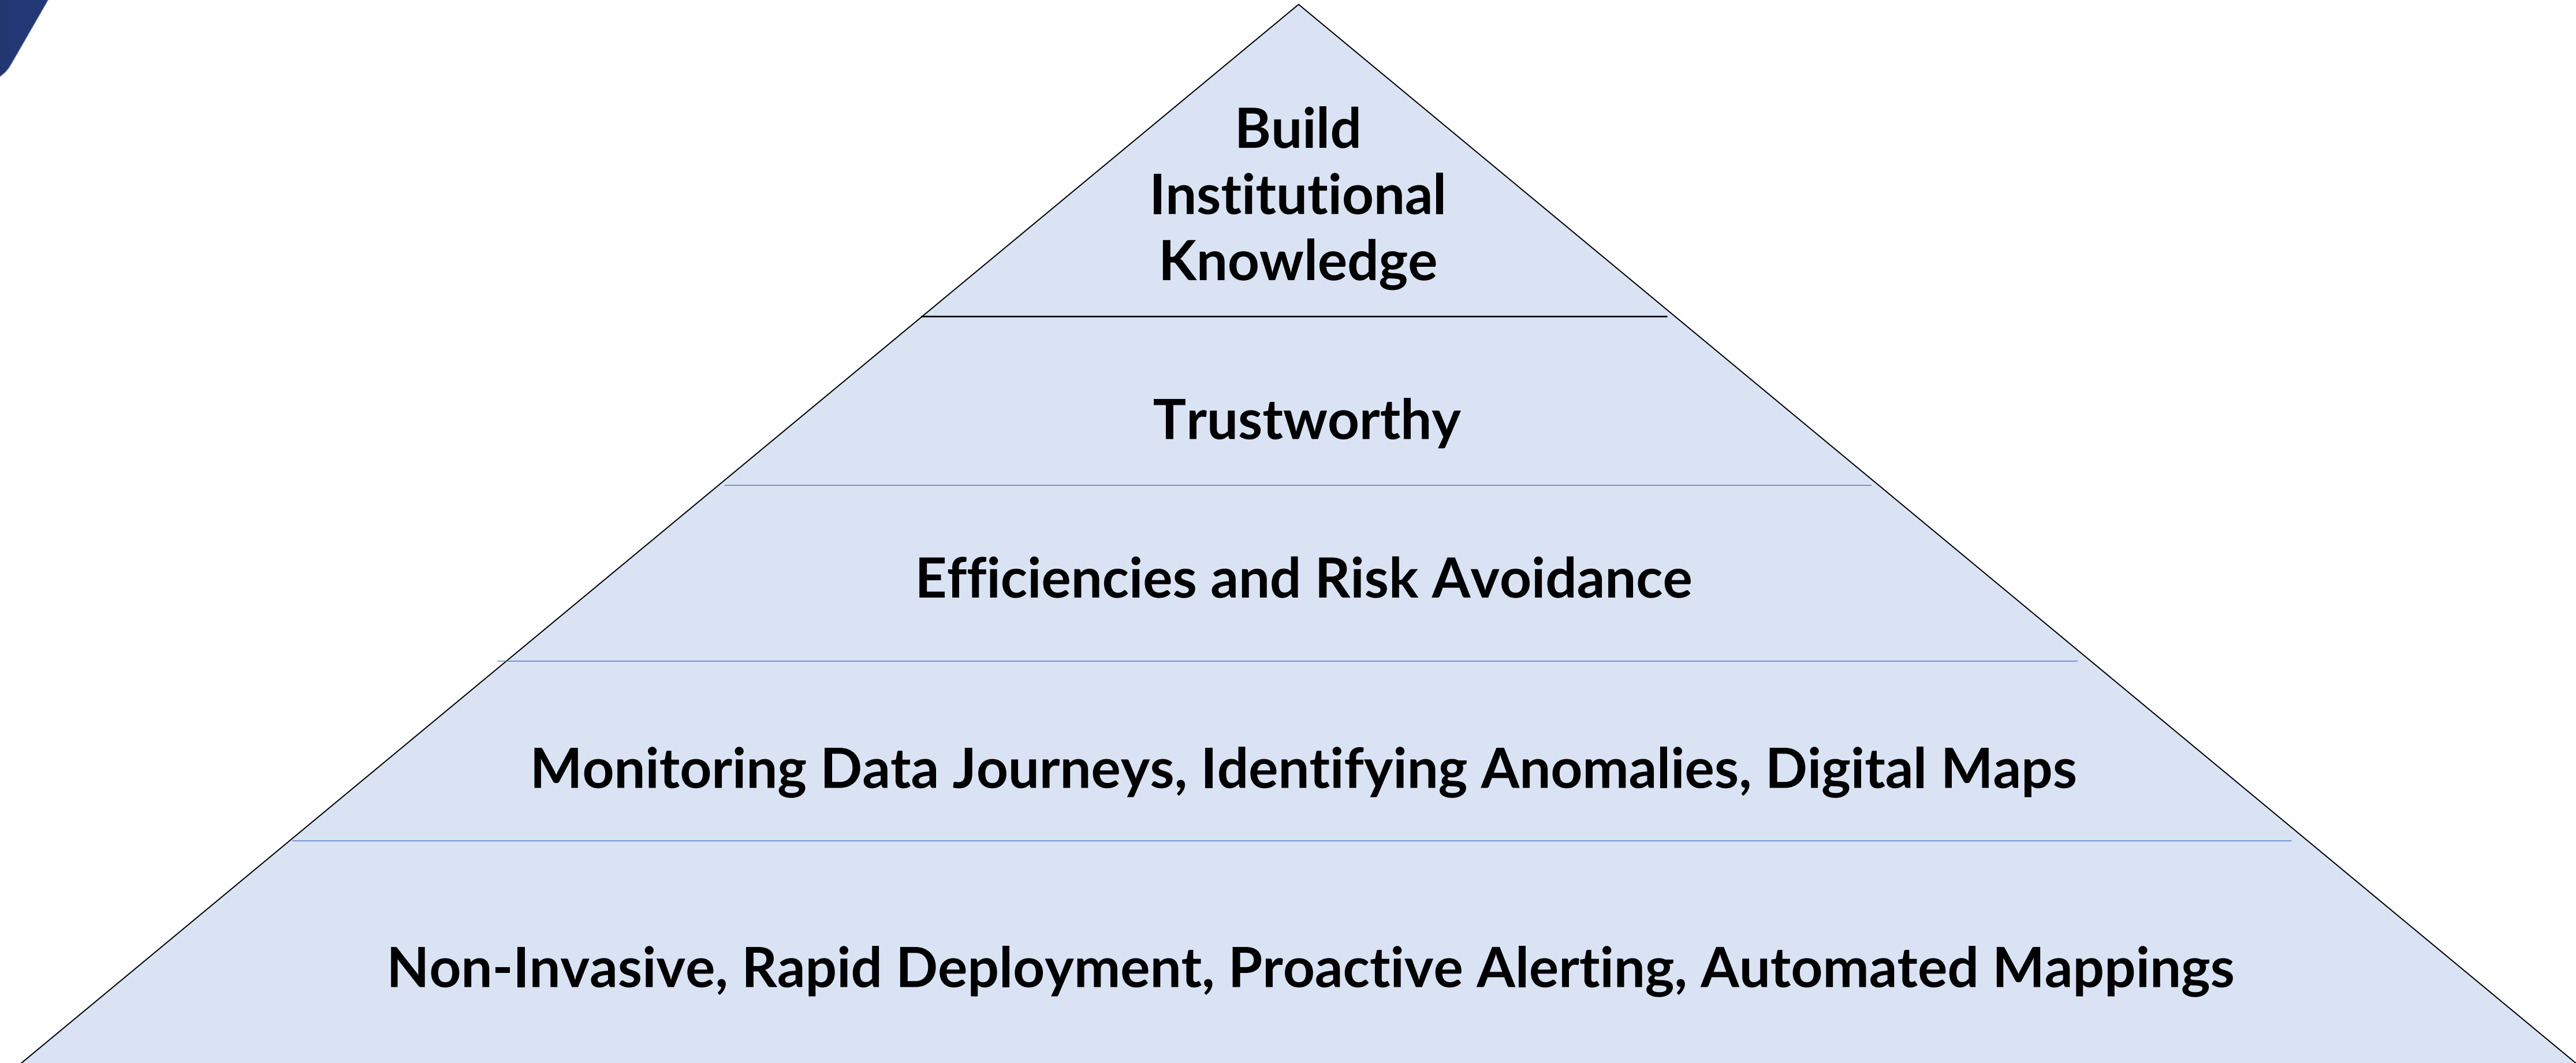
Build Institutional Knowledge

Trustworthy

Efficiencies and Risk Avoidance

Monitoring Data Journeys, Identifying Anomalies, Digital Maps

Non-Invasive, Rapid Deployment, Proactive Alerting, Automated Mappings